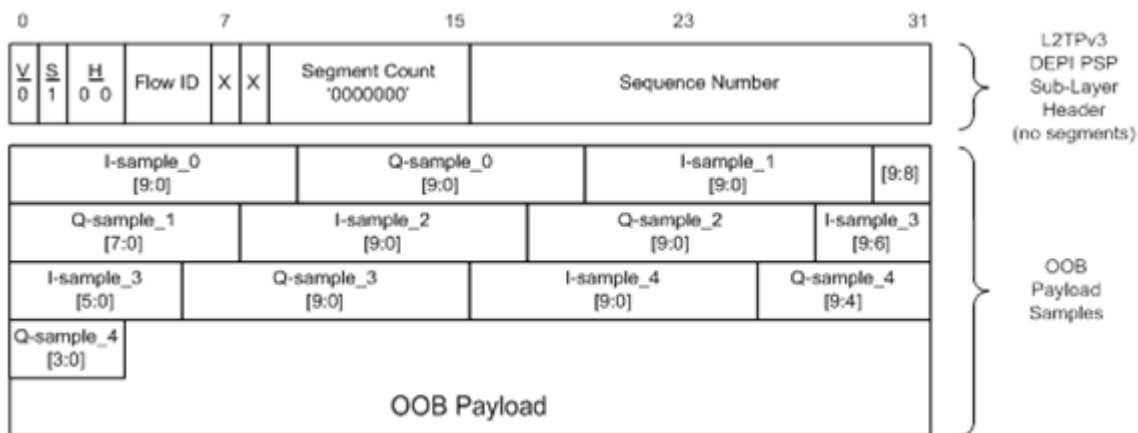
0 7 15 23 31

| V 0 | S 1 | H 0 0 | Flow ID | X | X | Segment Count '0000000' | Sequence Number |
|---|---|---|---|---|---|---|---|

L2TPv3 DEPI PSP Sub-Layer Header (no segments)

| I-sample_0 [9:0] | Q-sample_0 [9:0] | I-sample_1 [9:0] | [9:8] |
|---|---|---|---|
| Q-sample_1 [7:0] | I-sample_2 [9:0] | Q-sample_2 [9:0] | I-sample_3 [9:6] |
| I-sample_3 [5:0] | Q-sample_3 [9:0] | I-sample_4 [9:0] | Q-sample_4 [9:4] |
| Q-sample_4 [3:0] | | | |

OOB Payload

OOB Payload Samples